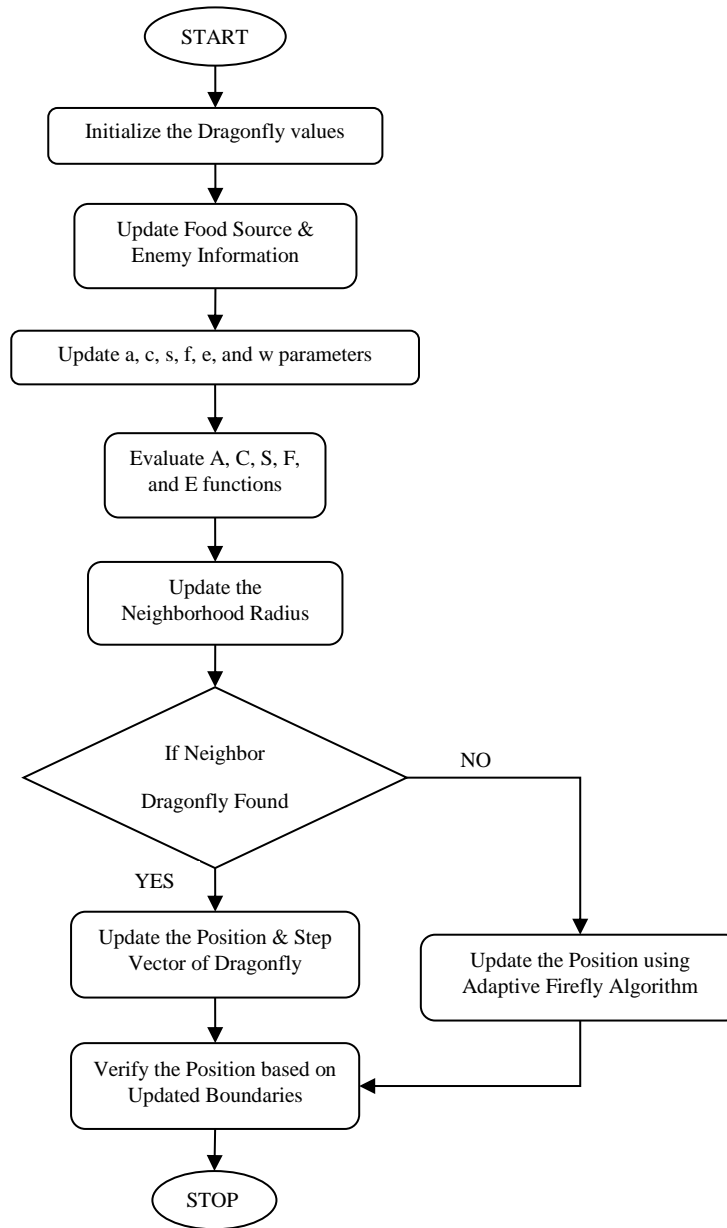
START

Initialize the Dragonfly values

Update Food Source & Enemy Information

Update a, c, s, f, e, and w parameters

Evaluate A, C, S, F, and E functions

Update the Neighborhood Radius

If Neighbor Dragonfly Found

NO

YES

Update the Position & Step Vector of Dragonfly

Update the Position using Adaptive Firefly Algorithm

Verify the Position based on Updated Boundaries

STOP